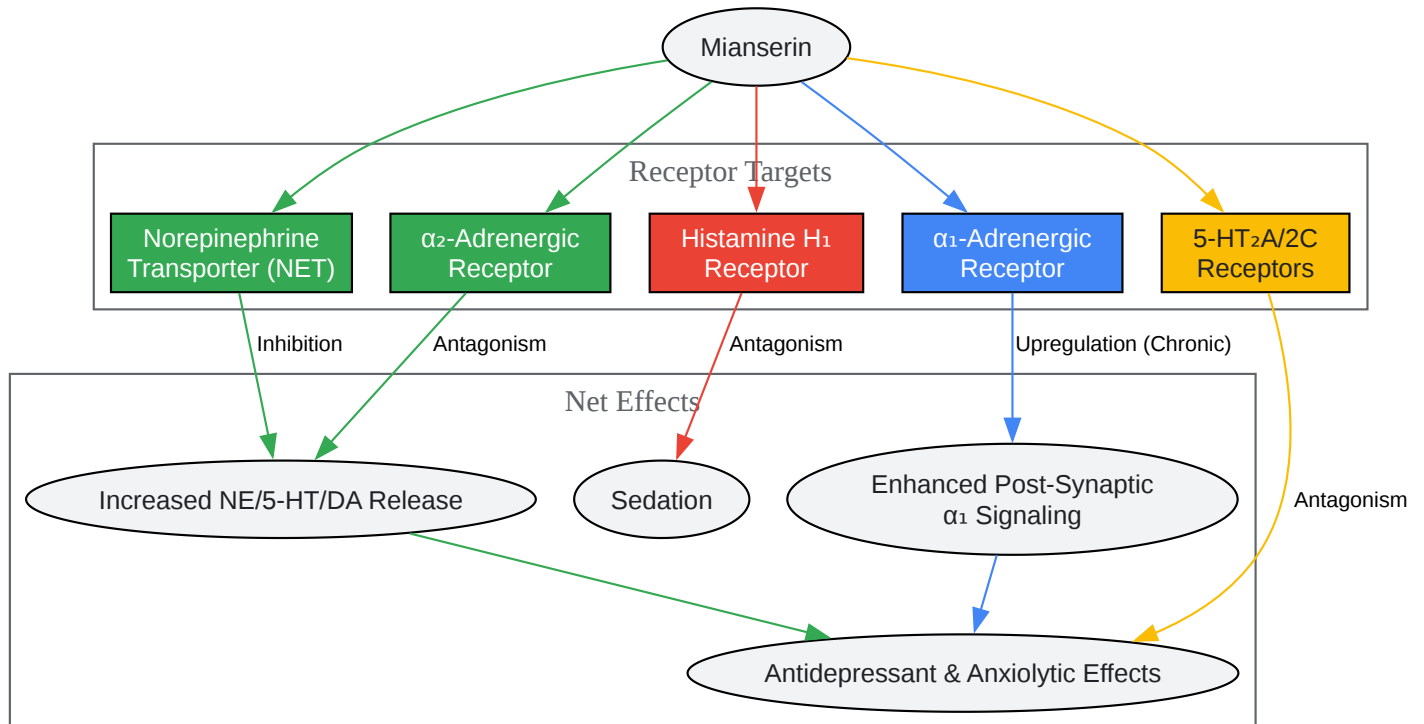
Mianserin

Receptor Targets

Norepinephrine Transporter (NET)

α₂-Adrenergic Receptor

Histamine H₁ Receptor

α₁-Adrenergic Receptor

5-HT₂A/2C Receptors

Inhibition

Antagonism

Antagonism

Upregulation (Chronic)

Net Effects

Antagonism

Increased NE/5-HT/DA Release

Sedation

Enhanced Post-Synaptic α₁ Signaling

Antidepressant & Anxiolytic Effects